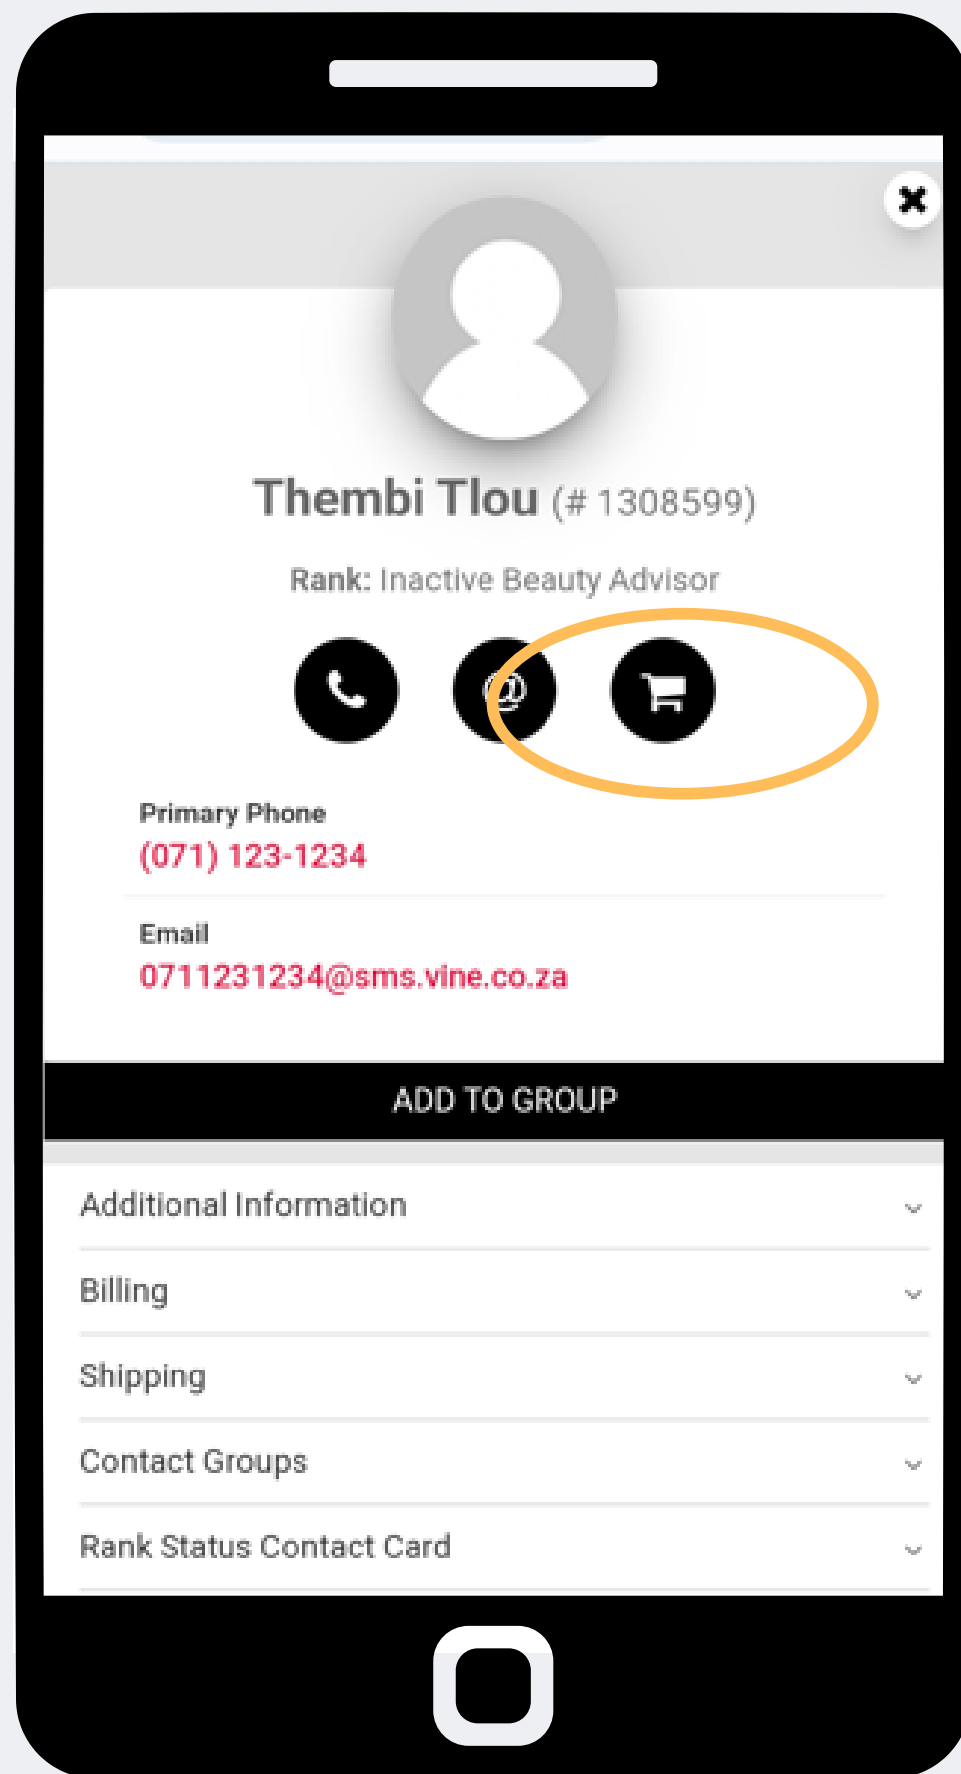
Thembi Tlou (# 1308599)

Rank: Inactive Beauty Advisor

Primary Phone
(071) 123-1234

Email
0711231234@sms.vine.co.za

ADD TO GROUP

Additional Information

Billing

Shipping

Contact Groups

Rank Status Contact Card